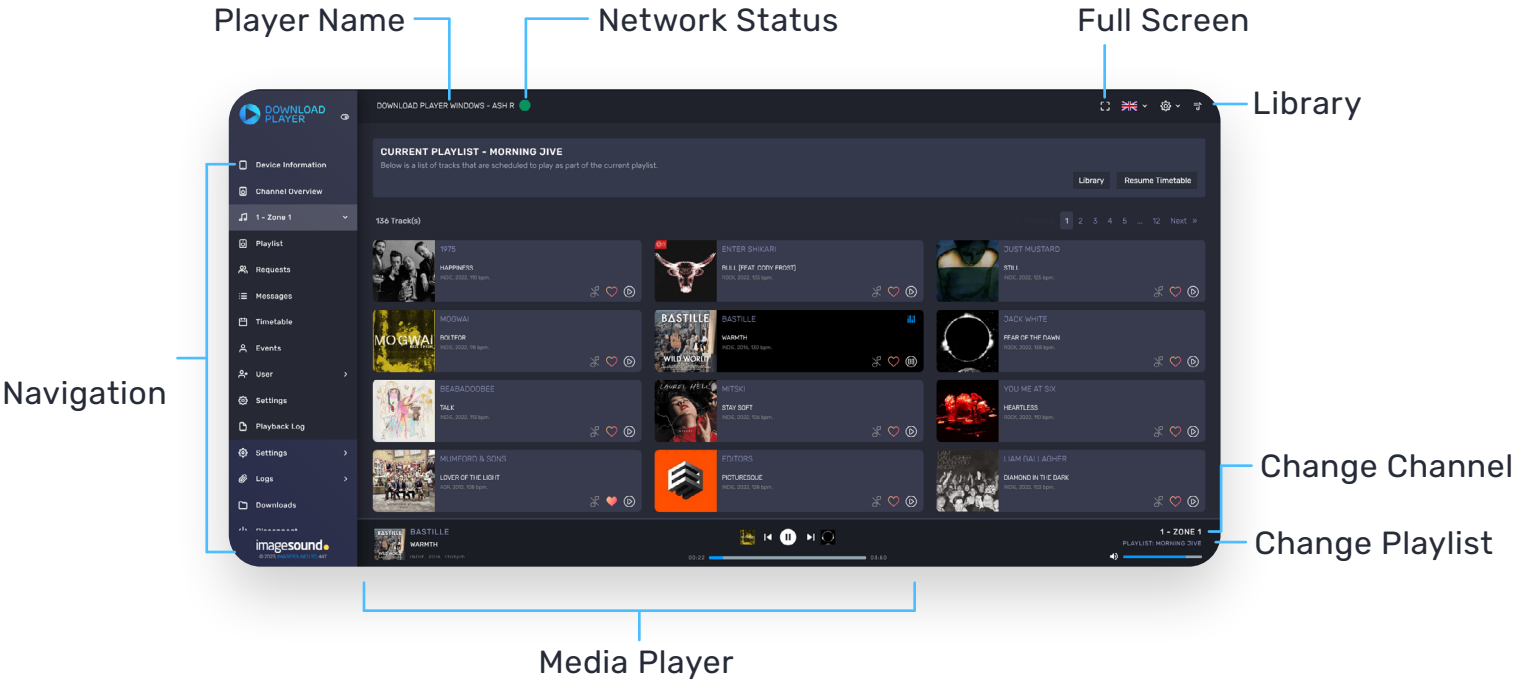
Player Name
Network Status
Full Screen
Library
Navigation
Change Channel
Change Playlist
Media Player

DOWNLOAD PLAYER
DOWNLOAD PLAYER WINDOWS - ASH R

Device Information
Channel Overview
1 - Zone 1
Playlist
Requests
Messages
Timetable
Events
User
Settings
Playback Log
Settings
Logs
Downloads
Disconnect

imagesound
© 2025 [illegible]

CURRENT PLAYLIST - MORNING JIVE
Below is a list of tracks that are scheduled to play as part of the current playlist.
Library
Resume Timetable

136 Track(s)
1 2 3 4 5 ... 12 Next »

1975
HAPPINESS
INDIE, 2022, 110 bpm.

ENTER SHIKARI
BULL (FEAT CODY FROST)
ROCK, 2022, 103 bpm.

JUST MUSTARD
STILL
INDIE, 2022, 123 bpm.

MOGWAI
BOLTFOR
INDIE, 2022, 118 bpm.

BASTILLE
WARMTH
INDIE, 2016, 130 bpm.

JACK WHITE
FEAR OF THE DAWN
ROCK, 2022, 109 bpm.

BEABADOOBEE
TALK
INDIE, 2022, 113 bpm.

MITSKI
STAY SOFT
INDIE, 2022, 106 bpm.

YOU ME AT SIX
HEARTLESS
ROCK, 2022, 110 bpm.

MUMFORD & SONS
LOVER OF THE LIGHT
ROCK, 2010, 108 bpm.

EDITORS
PICTURESQUE
INDIE, 2022, 128 bpm.

LIAM GALLAGHER
DIAMOND IN THE DARK
ROCK, 2022, 100 bpm.

BASTILLE
WARMTH
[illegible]
00:22
03:50
1 - ZONE 1
PLAYLIST: MORNING JIVE